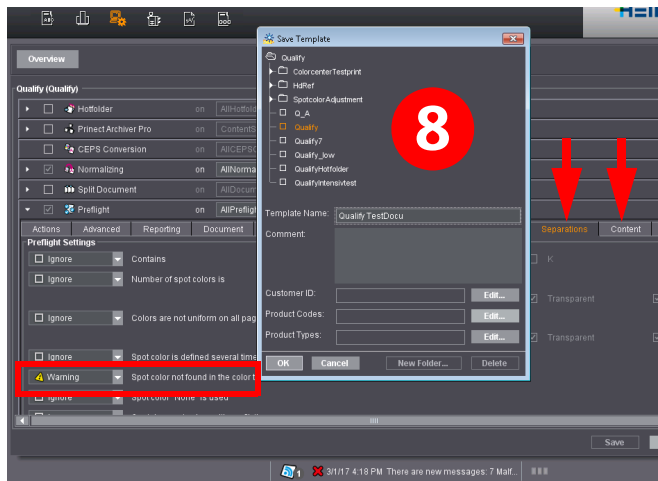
Overview

Qualify (Qualify)

Hotfolder on AllHotfold

Prinect Archiver Pro on ContentS

CEPS Conversion on AllCEPSC

Normalizing on AllNormal

Split Document on AllDocum

Preflight on AllPreflig

Actions Advanced Reporting Document

Preflight Settings

Ignore Contains

Ignore Number of spot colors is

Ignore Colors are not uniform on all pag

Ignore Spot color is defined several time

Warning Spot color not found in the color t

Ignore Spot color "None" is used

Separations Content

K

Transparent

Transparent

Save Template

Qualify

ColorcenterTestprint

HdRef

SpotcolorAdjustment

Q_A

Qualify

Qualify7

Qualify_low

QualifyHotfolder

QualifyIntensivtest

8

Template Name: Qualify TestDocu

Comment:

Customer ID: Edit...

Product Codes: Edit...

Product Types: Edit...

OK Cancel New Folder... Delete

Save

1 3/1/17 4:18 PM There are new messages: 7 Malf...